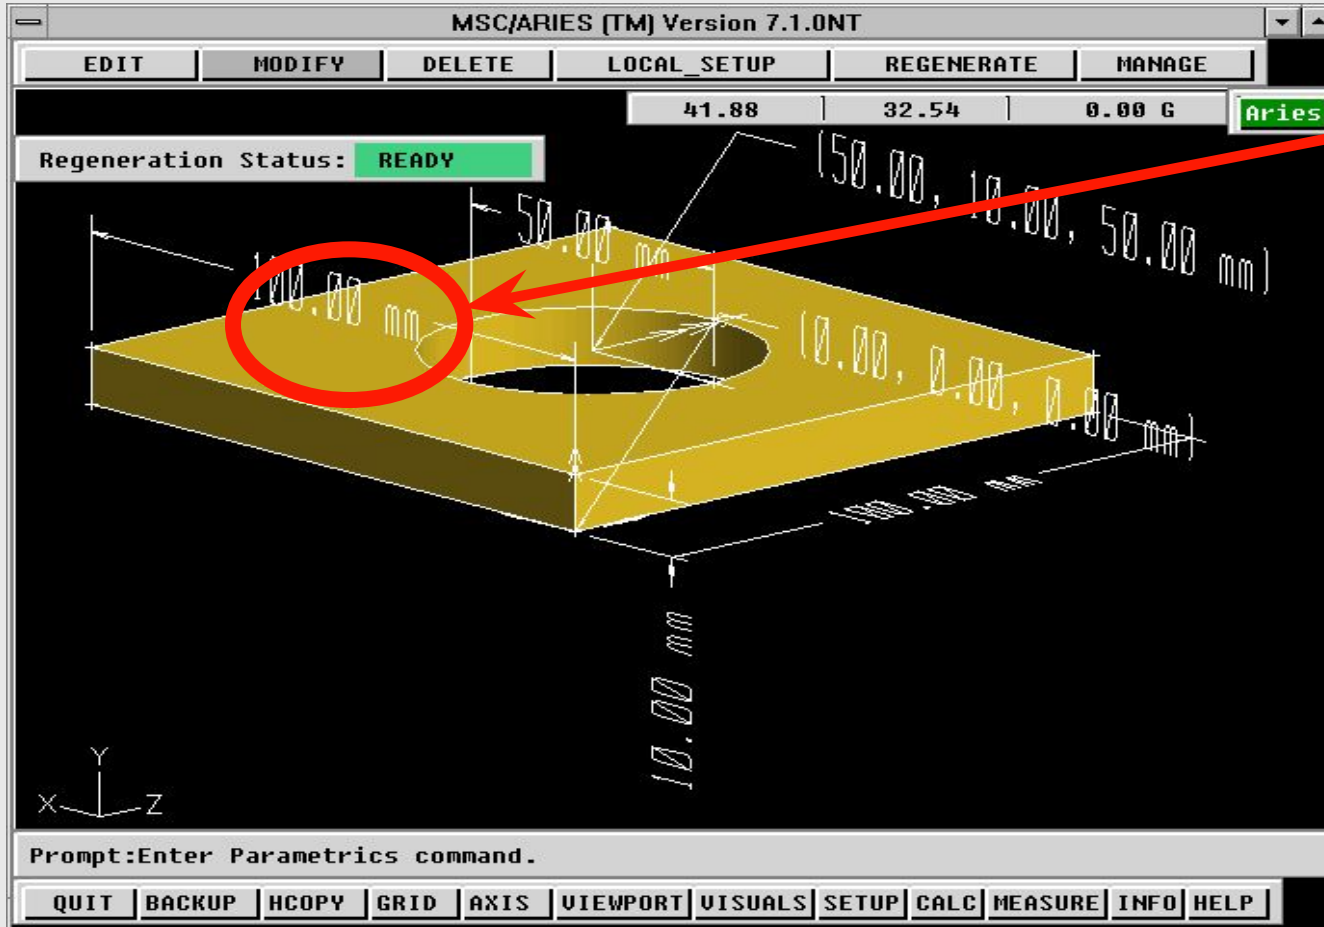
MSC/ARIES (TM) Version 7.1.0NT

EDIT | MODIFY | DELETE | LOCAL_SETUP | REGENERATE | MANAGE

41.88 | 32.54 | 0.00 G

Aries

Regeneration Status: READY

(50.00, 10.00, 50.00 mm)

50.00 mm

100.00 mm

(0.00, 0.00, 0.00 mm)

100.00 mm

10.00 mm

Y
X
Z

Prompt:Enter Parametrics command.

QUIT | BACKUP | HCOPY | GRID | AXIS | VIEWPORT | VISUALS | SETUP | CALC | MEASURE | INFO | HELP